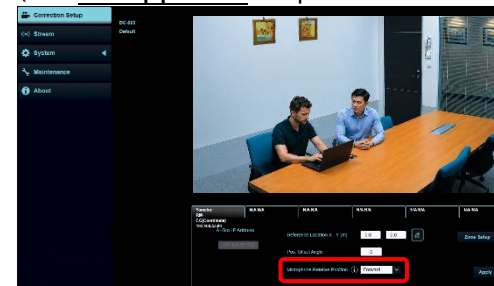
Correction Setup
Stream
System
Maintenance
About
DC-203
Default
Reference Location X, Y (%)
0.0
0.0
Pos. Offset Angle
0
Microphone Relative Position
Parallel
Zone Setup
Apply
N/A N/A
N/A N/A
N/A N/A
N/A N/A
N/A N/A
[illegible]